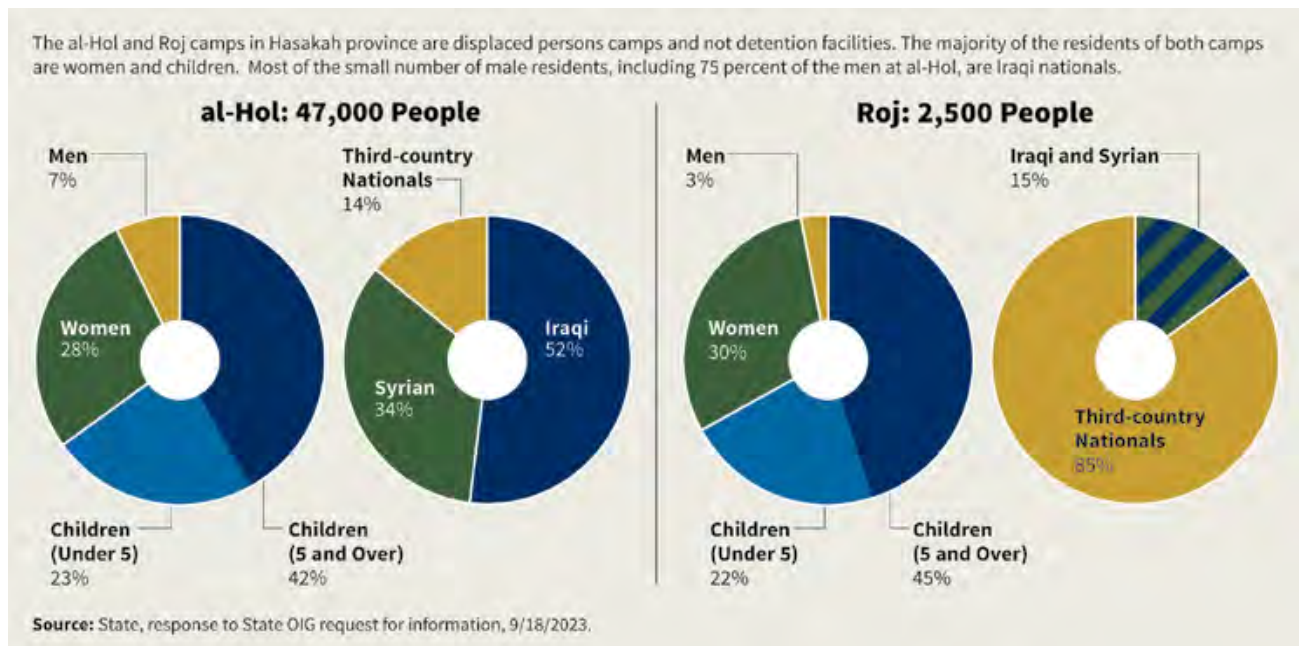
The al-Hol and Roj camps in Hasakah province are displaced persons camps and not detention facilities. The majority of the residents of both camps are women and children. Most of the small number of male residents, including 75 percent of the men at al-Hol, are Iraqi nationals.

al-Hol: 47,000 People

Men
7%

Women
28%

Children
(Under 5)
23%

Children
(5 and Over)
42%

Third-country
Nationals
14%

Syrian
34%

Iraqi
52%

Roj: 2,500 People

Men
3%

Women
30%

Children
(Under 5)
22%

Children
(5 and Over)
45%

Iraqi and Syrian
15%

Third-country
Nationals
85%

Source: State, response to State OIG request for information, 9/18/2023.